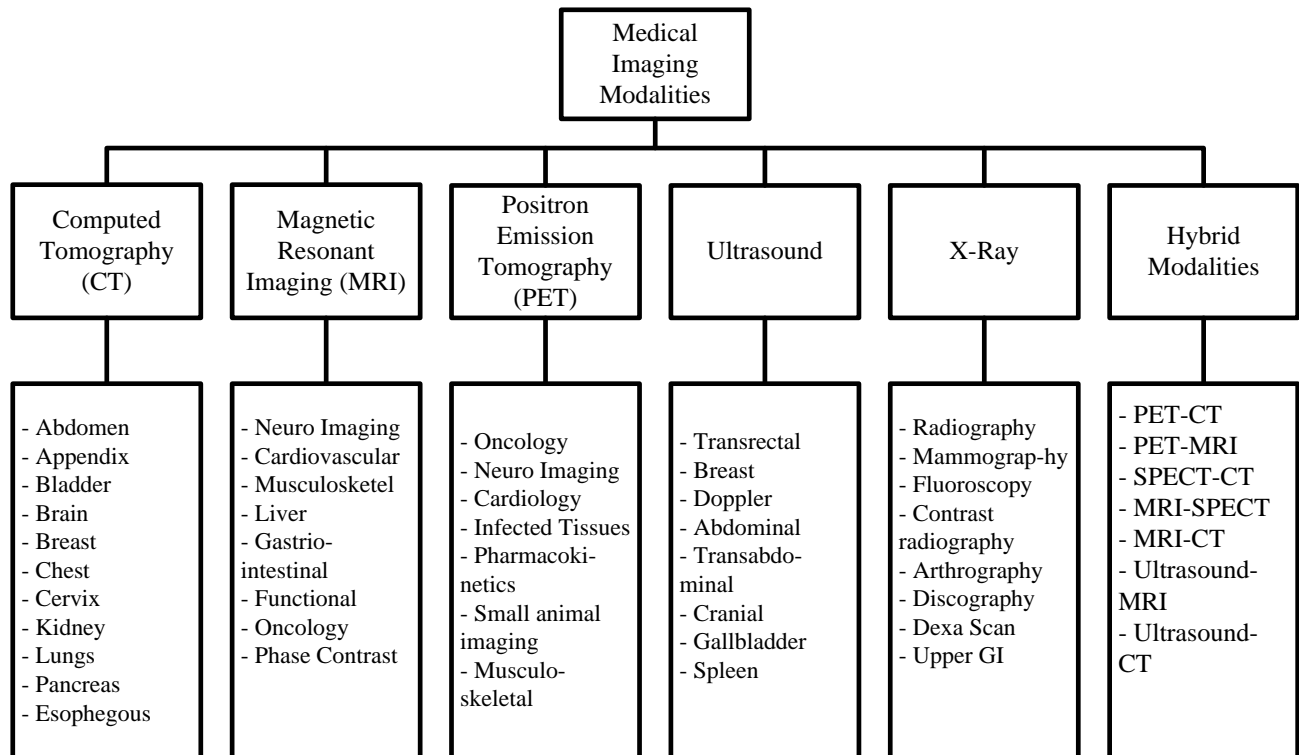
Medical Imaging Modalities

Computed Tomography (CT)

- Abdomen
- Appendix
- Bladder
- Brain
- Breast
- Chest
- Cervix
- Kidney
- Lungs
- Pancreas
- Esophegous

Magnetic Resonant Imaging (MRI)

- Neuro Imaging
- Cardiovascular
- Musculosketel
- Liver
- Gastriointestinal
- Functional
- Oncology
- Phase Contrast

Positron Emission Tomography (PET)

- Oncology
- Neuro Imaging
- Cardiology
- Infected Tissues
- Pharmacokinetics
- Small animal imaging
- Musculoskeletal

Ultrasound

- Transrectal
- Breast
- Doppler
- Abdominal
- Transabdominal
- Cranial
- Gallbladder
- Spleen

X-Ray

- Radiography
- Mammograp-hy
- Fluoroscopy
- Contrast radiography
- Arthrography
- Discography
- Dexa Scan
- Upper GI

Hybrid Modalities

- PET-CT
- PET-MRI
- SPECT-CT
- MRI-SPECT
- MRI-CT
- Ultrasound-MRI
- Ultrasound-CT